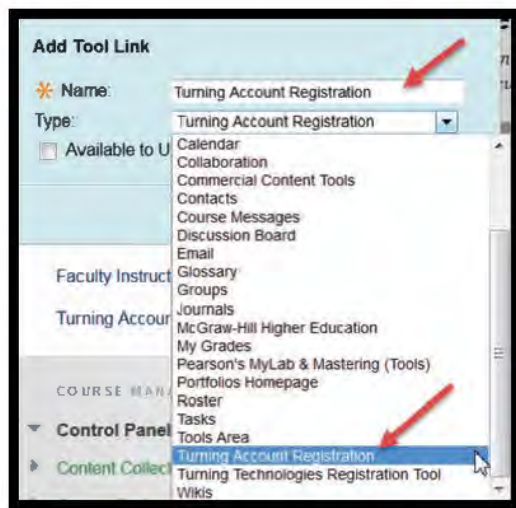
Add Tool Link

Name: Turning Account Registration

Type: Turning Account Registration

Available to U

Calendar
Collaboration
Commercial Content Tools
Contacts
Course Messages
Discussion Board
Email
Glossary
Groups
Journals
McGraw-Hill Higher Education
My Grades
Pearson's MyLab & Mastering (Tools)
Portfolios Homepage
Roster
Tasks
Tools Area
Turning Account Registration
Turning Technologies Registration Tool
Wikis

Faculty Instruct

Turning Accour

COURSE MAN

Control Panel

Content Collect